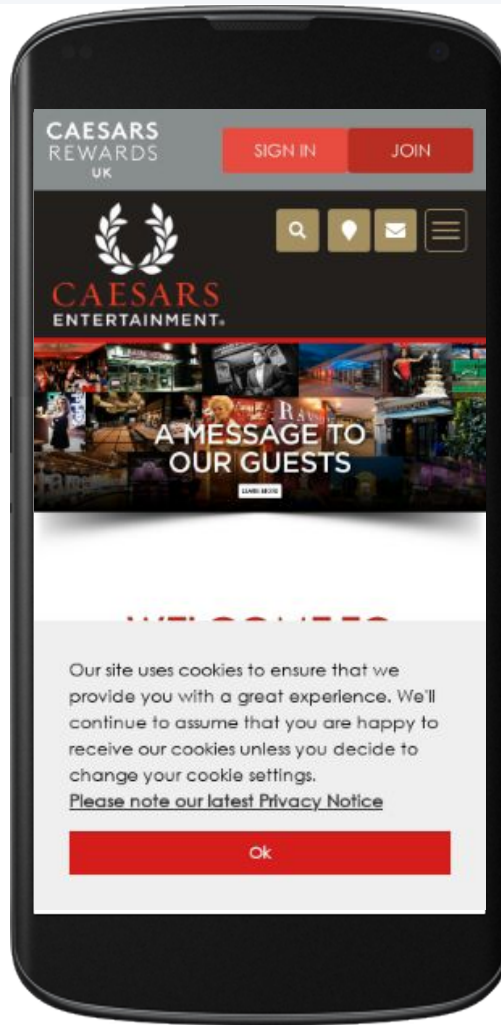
CAESARS REWARDS UK

SIGN IN

JOIN

CAESARS ENTERTAINMENT

A MESSAGE TO OUR GUESTS

LEARN MORE

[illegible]

Our site uses cookies to ensure that we provide you with a great experience. We'll continue to assume that you are happy to receive our cookies unless you decide to change your cookie settings.

Please note our latest Privacy Notice

Ok